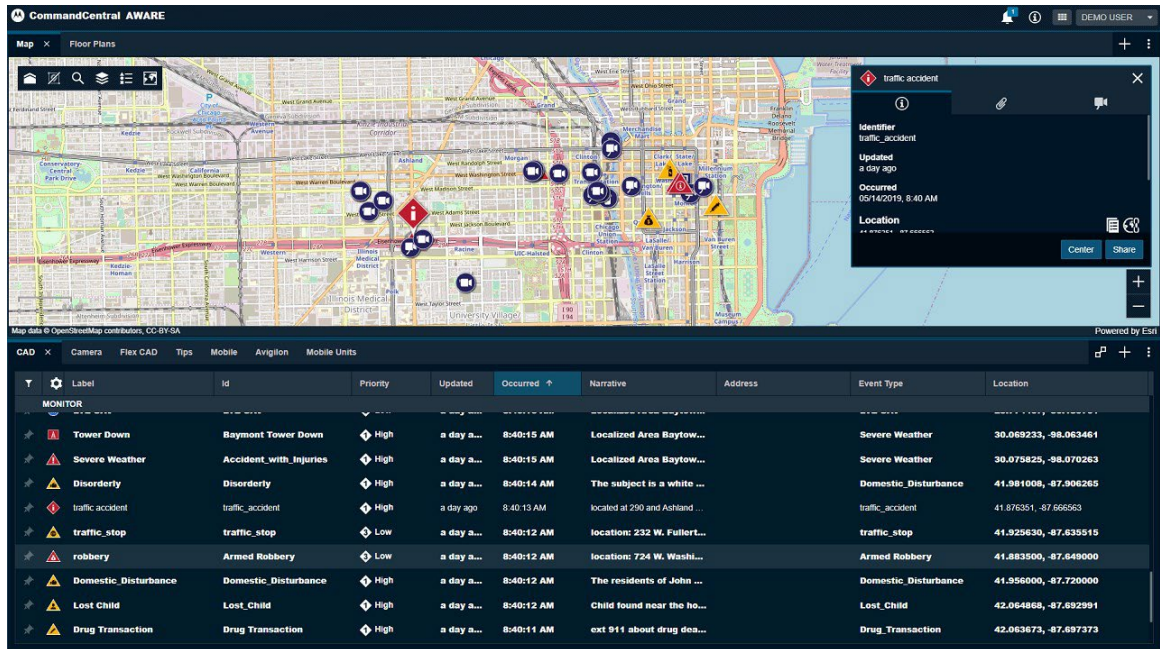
CommandCentral AWARE

1

DEMO USER

Map ×   Floor Plans

traffic accident

Identifier
traffic_accident

Updated
a day ago

Occurred
05/14/2019, 8:40 AM

Location

Center   Share

Map data © OpenStreetMap contributors, CC-BY-SA

Powered by Esri

CAD ×   Camera   Flex CAD   Tips   Mobile   Avigilon   Mobile Units

| Label | Id | Priority | Updated | Occurred ↑ | Narrative | Address | Event Type | Location |
|---|---|---|---|---|---|---|---|---|
| MONITOR | | | | | | | | |
| Tower Down | Baymont Tower Down | High | a day a... | 8:40:15 AM | Localized Area Baytow... | | Severe Weather | 30.069233, -98.063461 |
| Severe Weather | Accident_with_Injuries | High | a day a... | 8:40:15 AM | Localized Area Baytow... | | Severe Weather | 30.075825, -98.070263 |
| Disorderly | Disorderly | High | a day a... | 8:40:14 AM | The subject is a white ... | | Domestic_Disturbance | 41.981008, -87.906265 |
| traffic accident | traffic_accident | High | a day ago | 8:40:13 AM | located at 290 and Ashland ... | | traffic_accident | 41.876351, -87.666563 |
| traffic_stop | traffic_stop | Low | a day a... | 8:40:12 AM | location: 232 W. Fullert... | | traffic_stop | 41.925630, -87.635515 |
| robbery | Armed Robbery | Low | a day a... | 8:40:12 AM | location: 724 W. Washi... | | Armed Robbery | 41.883500, -87.649000 |
| Domestic_Disturbance | Domestic_Disturbance | High | a day a... | 8:40:12 AM | The residents of John ... | | Domestic_Disturbance | 41.956000, -87.720000 |
| Lost Child | Lost_Child | High | a day a... | 8:40:12 AM | Child found near the ho... | | Lost_Child | 42.064868, -87.692991 |
| Drug Transaction | Drug Transaction | High | a day a... | 8:40:11 AM | ext 911 about drug dea... | | Drug_Transaction | 42.063673, -87.697373 |